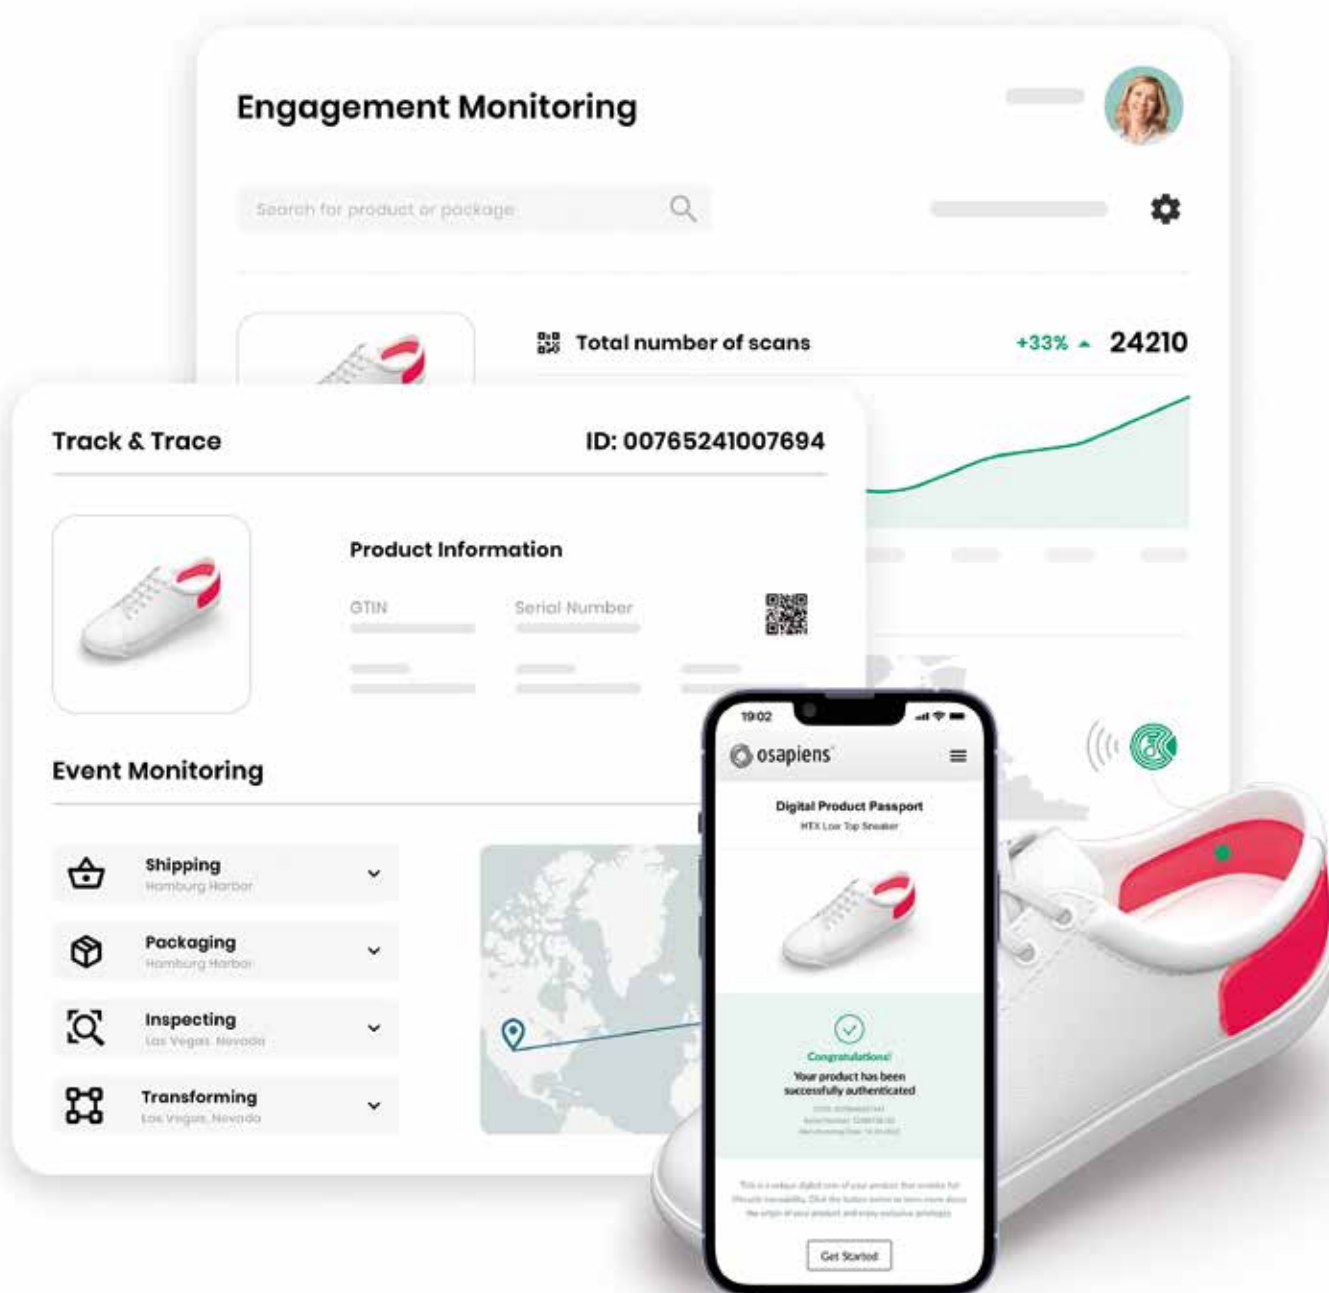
Engagement Monitoring

Search for product or package

Total number of scans

+33%

24210

Track & Trace

ID: 00765241007694

Product Information

GTIN

Serial Number

Event Monitoring

Shipping
Hamburg Harbor

Packaging
Hamburg Harbor

Inspecting
Las Vegas, Nevada

Transforming
Las Vegas, Nevada

19:02

osapiens

Digital Product Passport
HTX Low Top Sneaker

Congratulations!
Your product has been successfully authenticated

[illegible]

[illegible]

Get Started